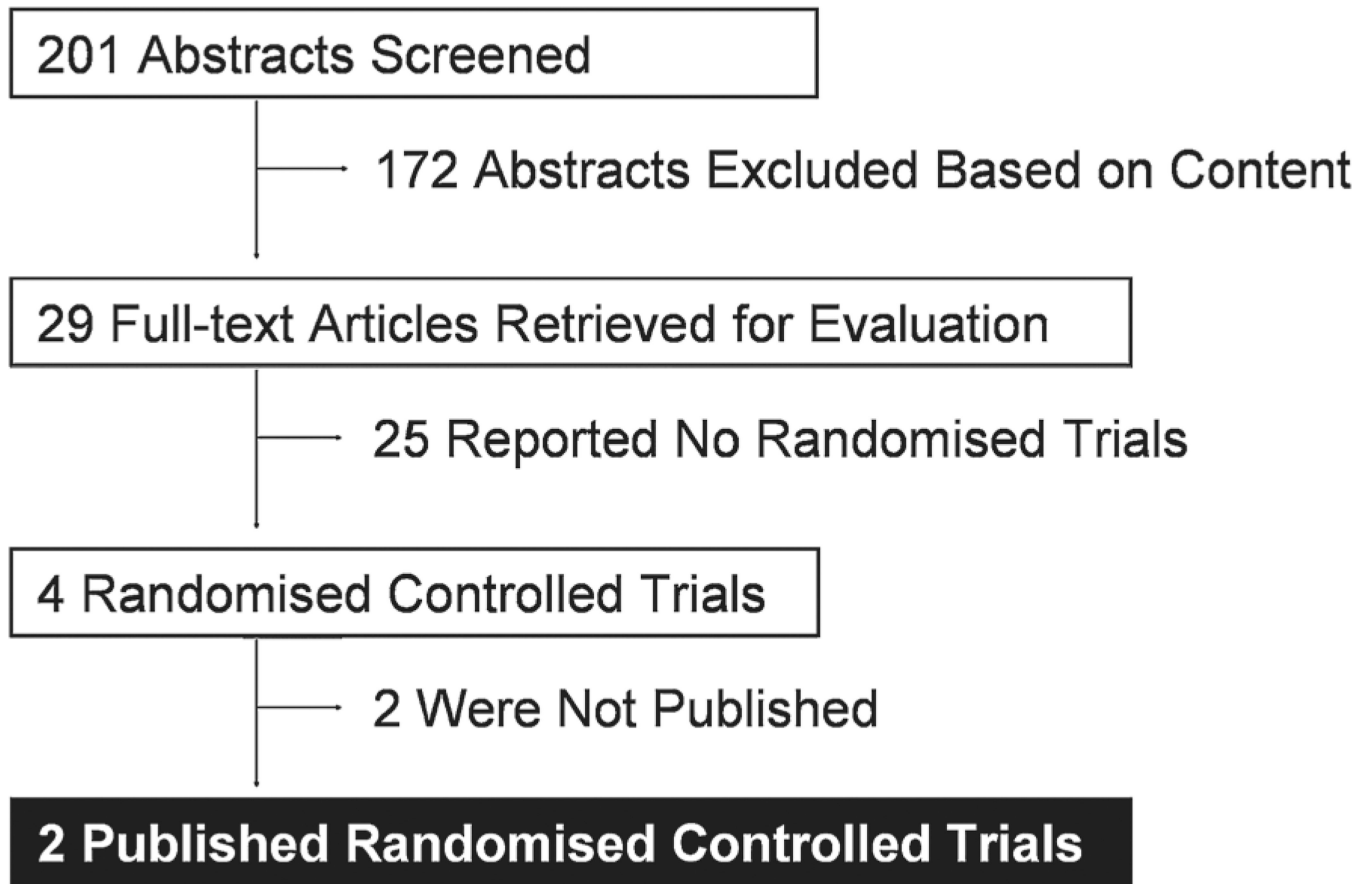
201 Abstracts Screened

172 Abstracts Excluded Based on Content

29 Full-text Articles Retrieved for Evaluation

25 Reported No Randomised Trials

4 Randomised Controlled Trials

2 Were Not Published

2 Published Randomised Controlled Trials